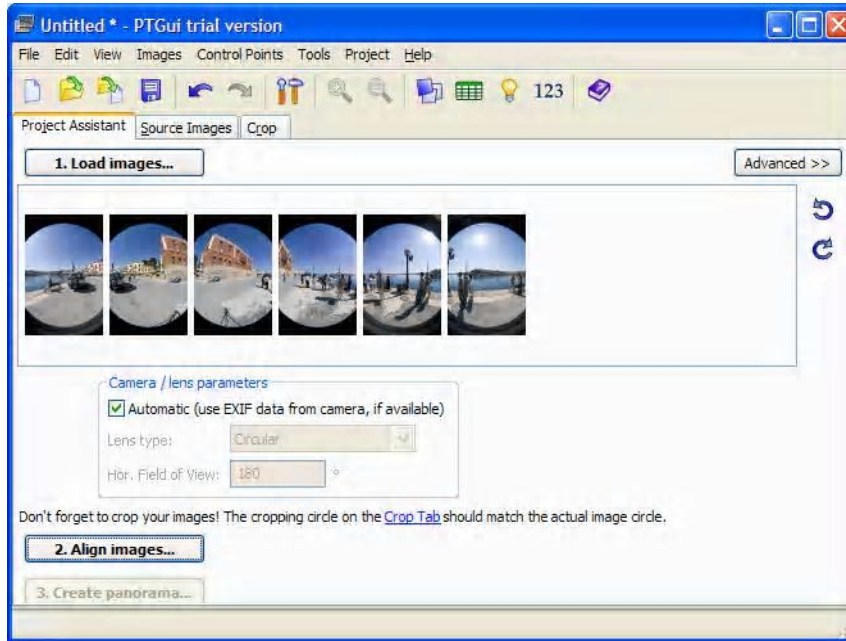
Untitled * - PTGui trial version

File Edit View Images Control Points Tools Project Help

123

Project Assistant | Source Images | Crop

1. Load images...

Advanced >>

Camera / lens parameters

Automatic (use EXIF data from camera, if available)

Lens type: Circular

Hor. Field of View: 180 °

Don't forget to crop your images! The cropping circle on the Crop Tab should match the actual image circle.

2. Align images...

3. Create panorama...